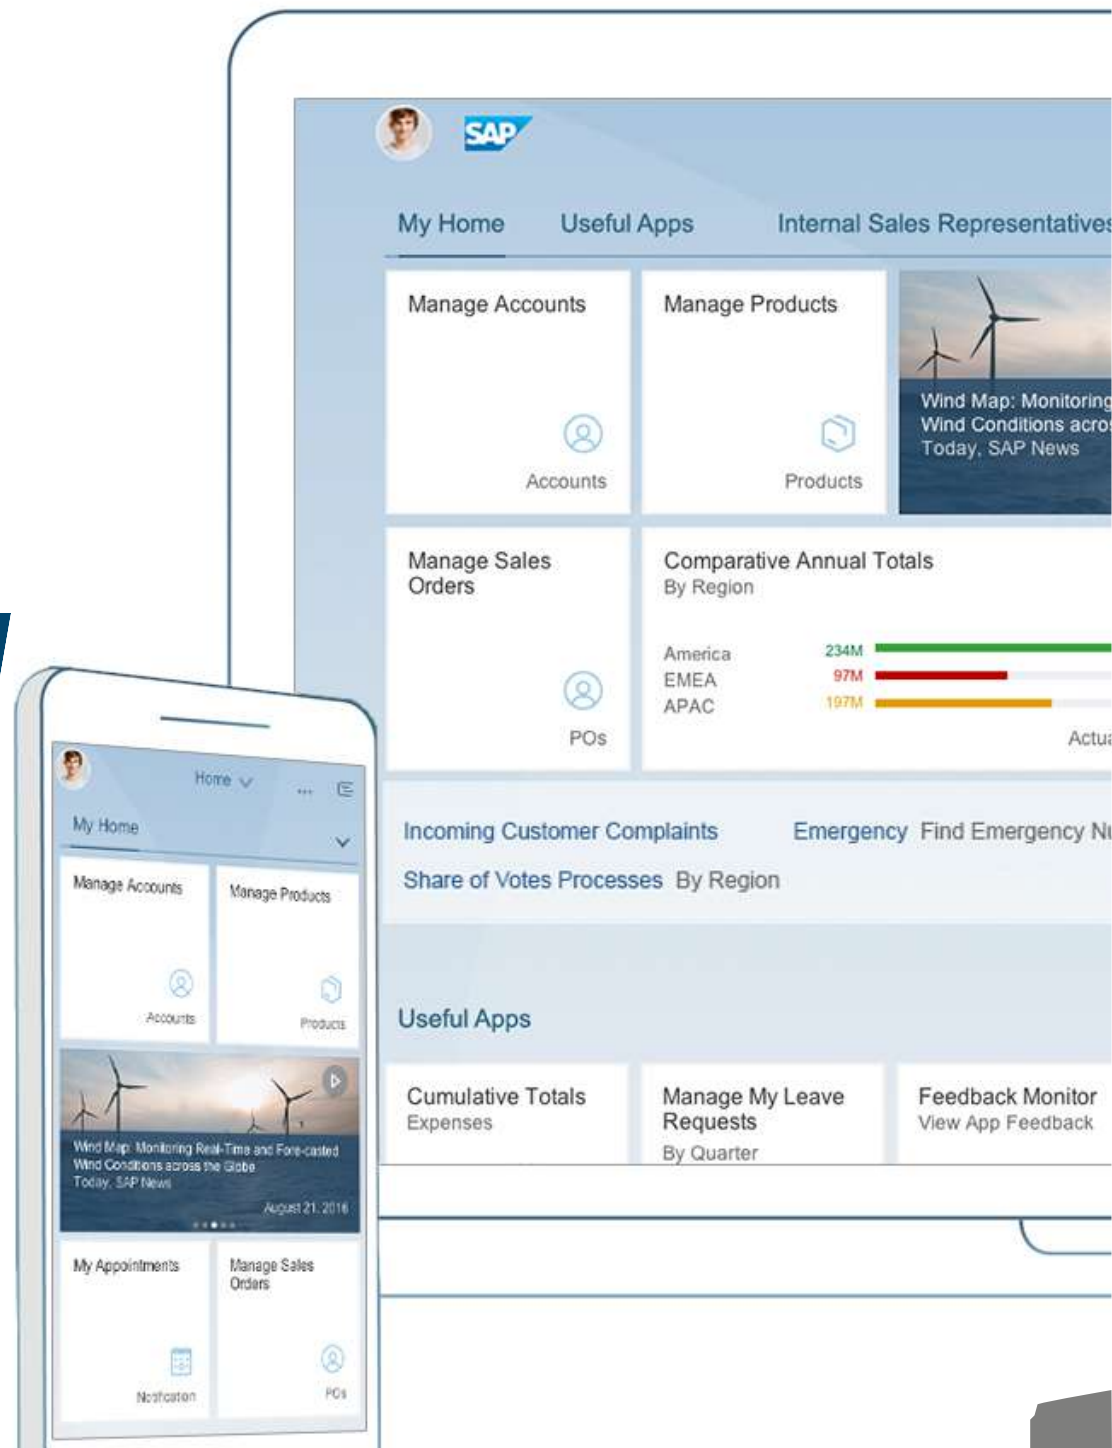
SAP

My Home Useful Apps Internal Sales Representatives

Manage Accounts
Accounts

Manage Products
Products

Wind Map: Monitoring
Wind Conditions acro
Today, SAP News

Manage Sales Orders
POs

Comparative Annual Totals
By Region

| America | 234M |
|---|---|
| EMEA | 97M |
| APAC | 197M |

Actu

Incoming Customer Complaints Emergency Find Emergency N
Share of Votes Processes By Region

Useful Apps

Cumulative Totals
Expenses

Manage My Leave Requests
By Quarter

Feedback Monitor
View App Feedback

Home

My Home

Manage Accounts
Accounts

Manage Products
Products

Wind Map: Monitoring Real-Time and Fore-casted Wind Conditions across the Globe
Today, SAP News
August 21, 2016

My Appointments
Notification

Manage Sales Orders
POs